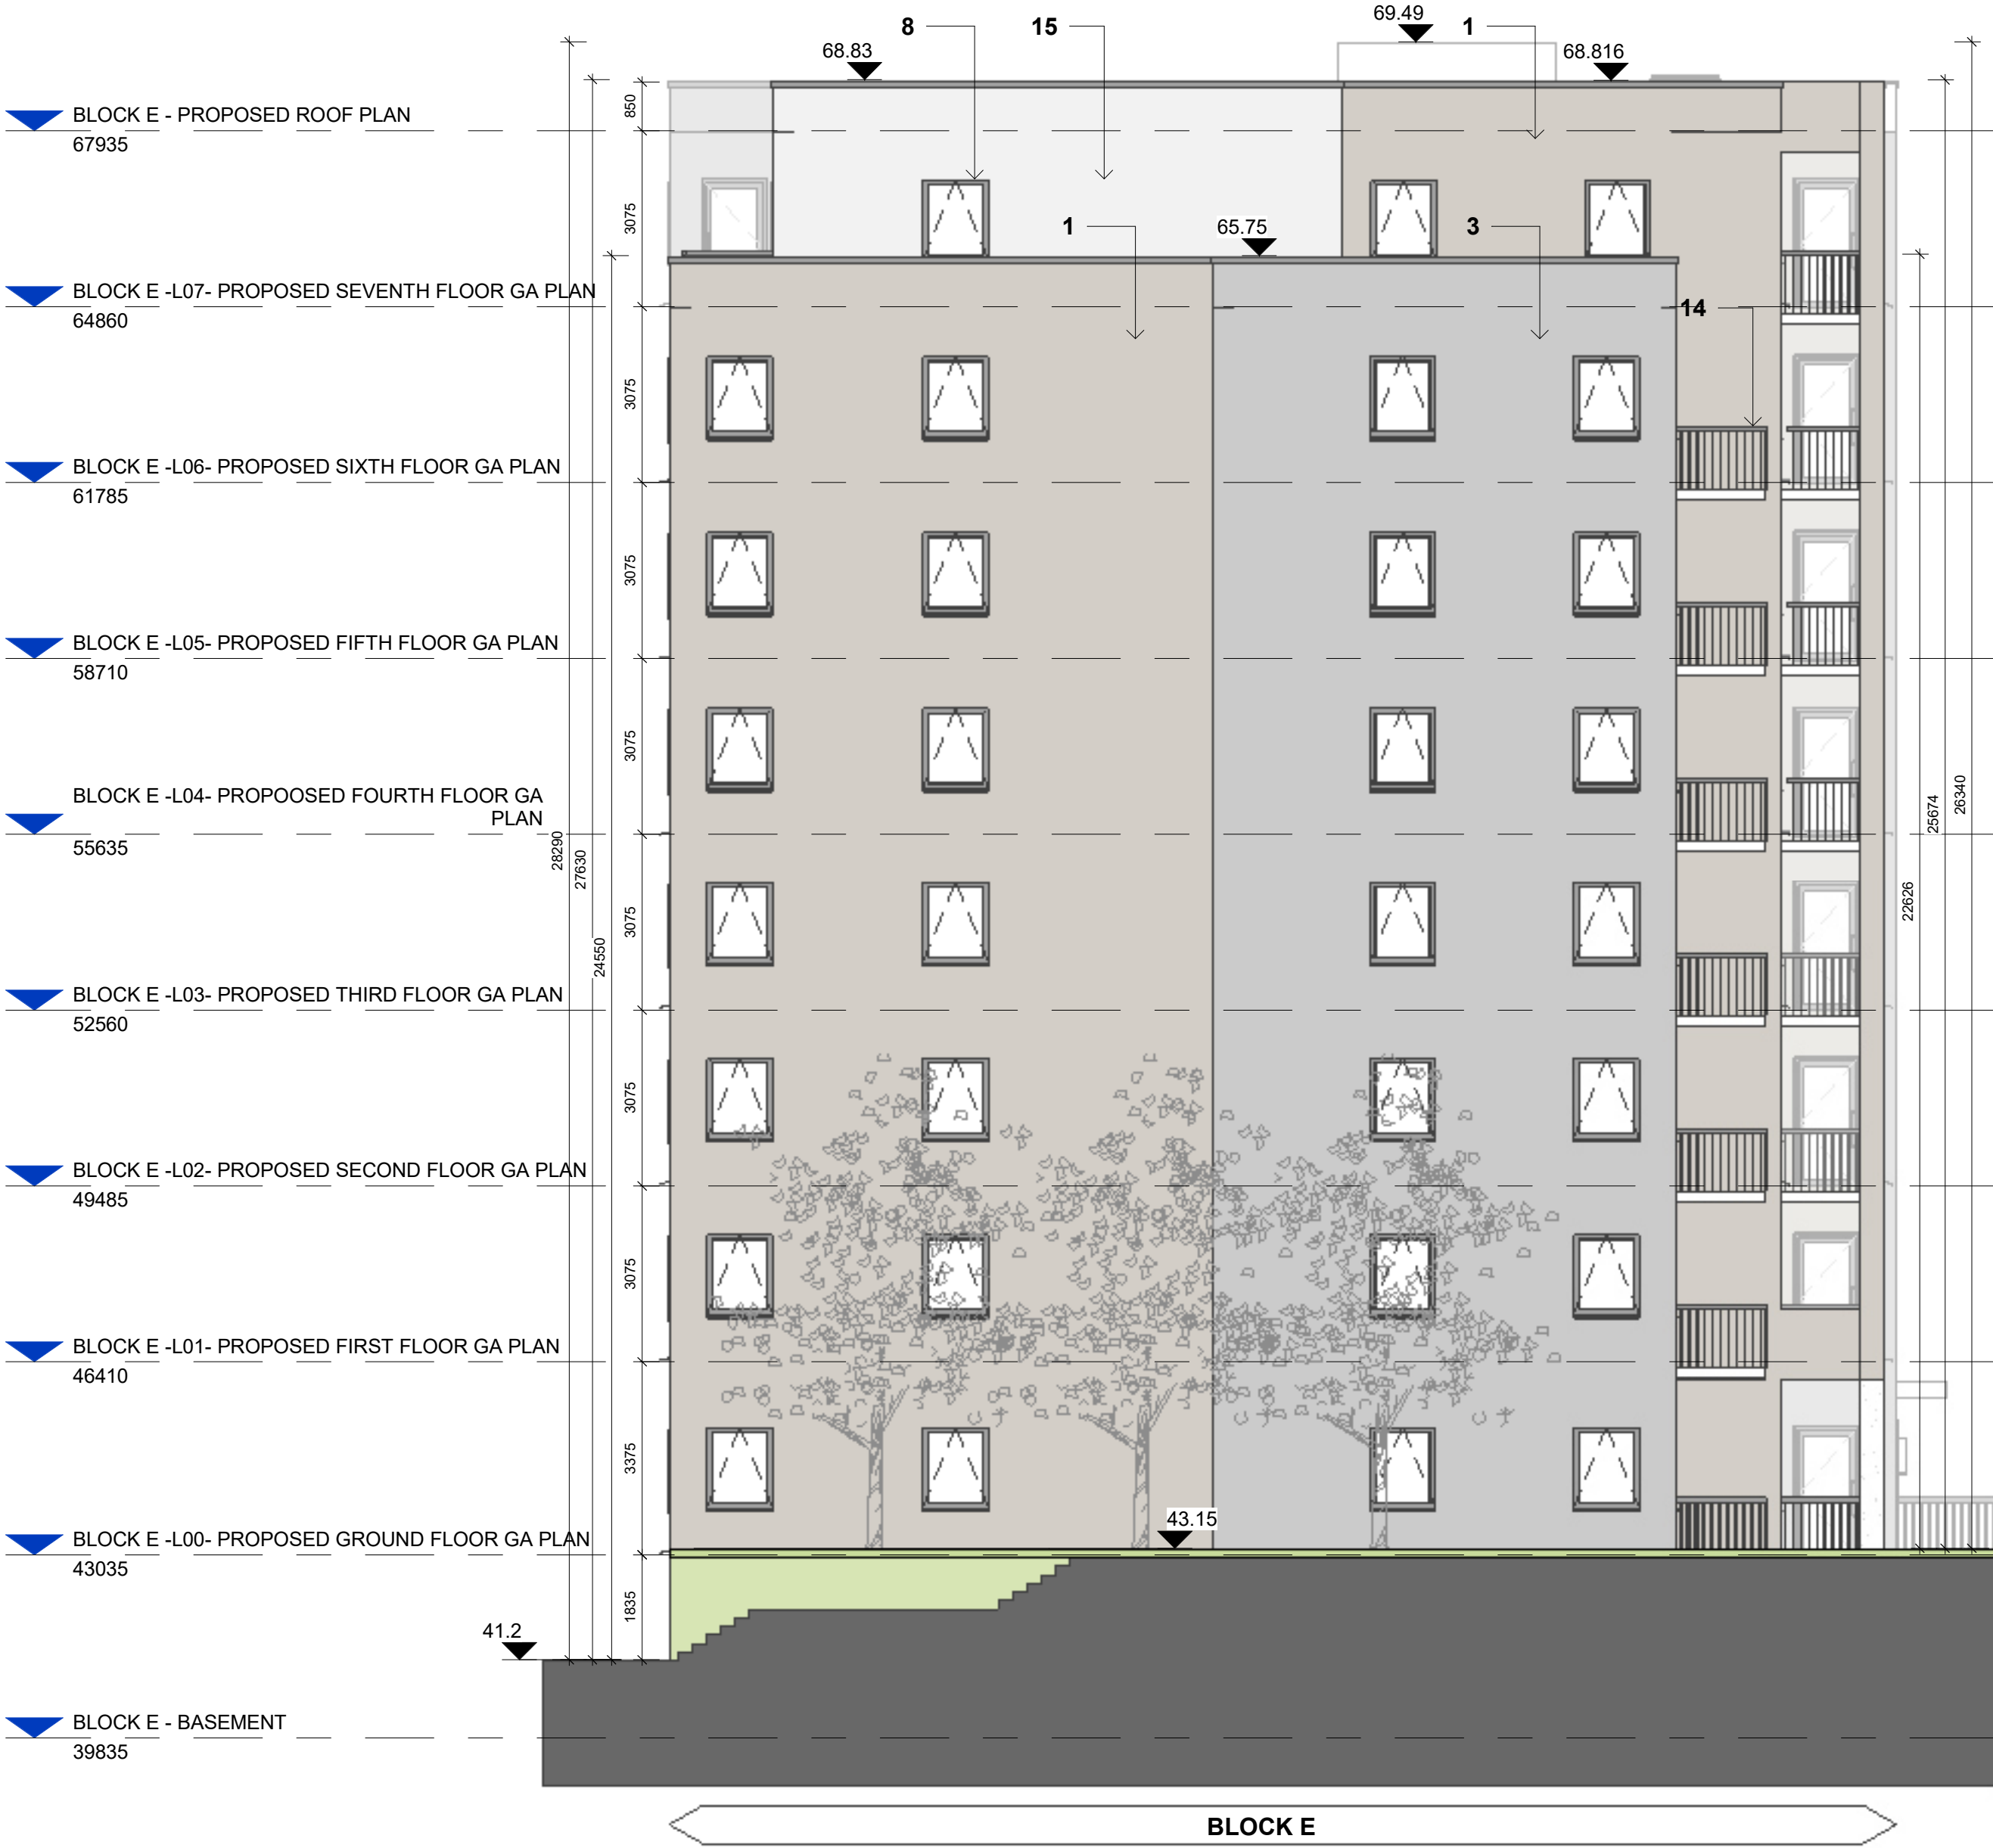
8
15
69.49
1
68.83
68.816

BLOCK E - PROPOSED ROOF PLAN
67935

850
3075

1
65.75
3

BLOCK E -L07- PROPOSED SEVENTH FLOOR GA PLAN
64860

14

3075

BLOCK E -L06- PROPOSED SIXTH FLOOR GA PLAN
61785

3075

BLOCK E -L05- PROPOSED FIFTH FLOOR GA PLAN
58710

3075

BLOCK E -L04- PROPOOSED FOURTH FLOOR GA PLAN
55635

28290
27630
24550
3075
25674
26340
22626

BLOCK E -L03- PROPOSED THIRD FLOOR GA PLAN
52560

3075

BLOCK E -L02- PROPOSED SECOND FLOOR GA PLAN
49485

3075

BLOCK E -L01- PROPOSED FIRST FLOOR GA PLAN
46410

3375

43.15

BLOCK E -L00- PROPOSED GROUND FLOOR GA PLAN
43035

1835
41.2

BLOCK E - BASEMENT
39835

BLOCK E